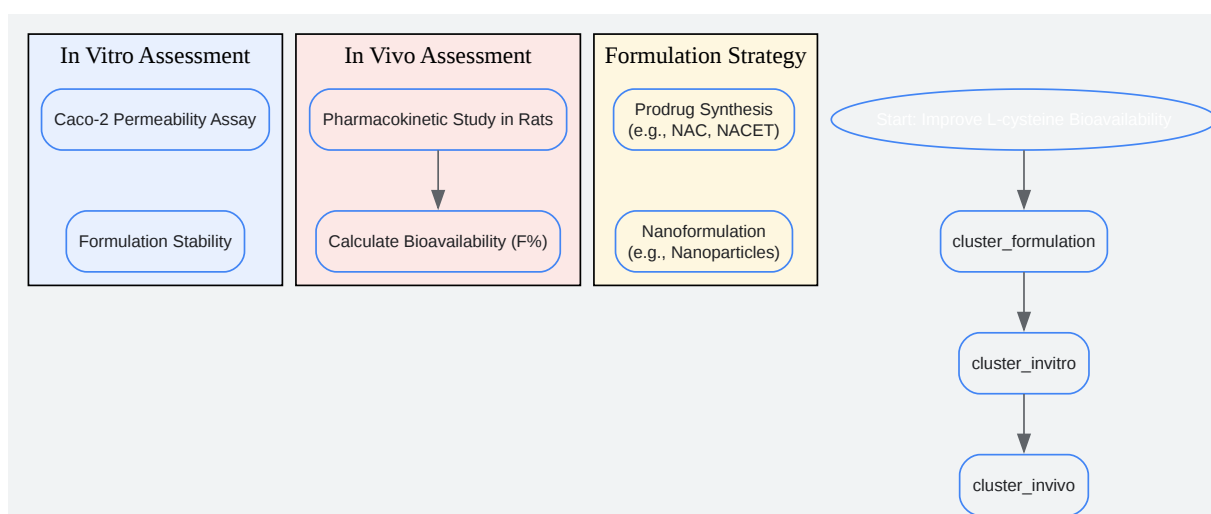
In Vitro Assessment

Caco-2 Permeability Assay

Formulation Stability

In Vivo Assessment

Pharmacokinetic Study in Rats

Calculate Bioavailability (F%)

Formulation Strategy

Prodrug Synthesis (e.g., NAC, NACET)

Nanoformulation (e.g., Nanoparticles)

Start: Improve L-cysteine Bioavailability

cluster_formulation

cluster_invitro

cluster_invivo